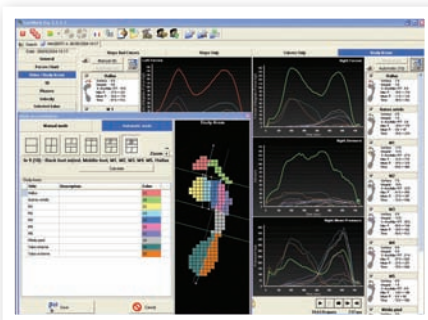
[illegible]

General
Patients Chart
Video / Study Areas
All
Phases
Velocity
Selected tabs

Major Foot Curves
Major Stop
Curves Stop
Study Areas

Left Curves
Right Curves
Right Forces
Right Mean Pressure

Manual mode
Automatic mode

Study Areas

Side
Description
Color

Save
Cancel